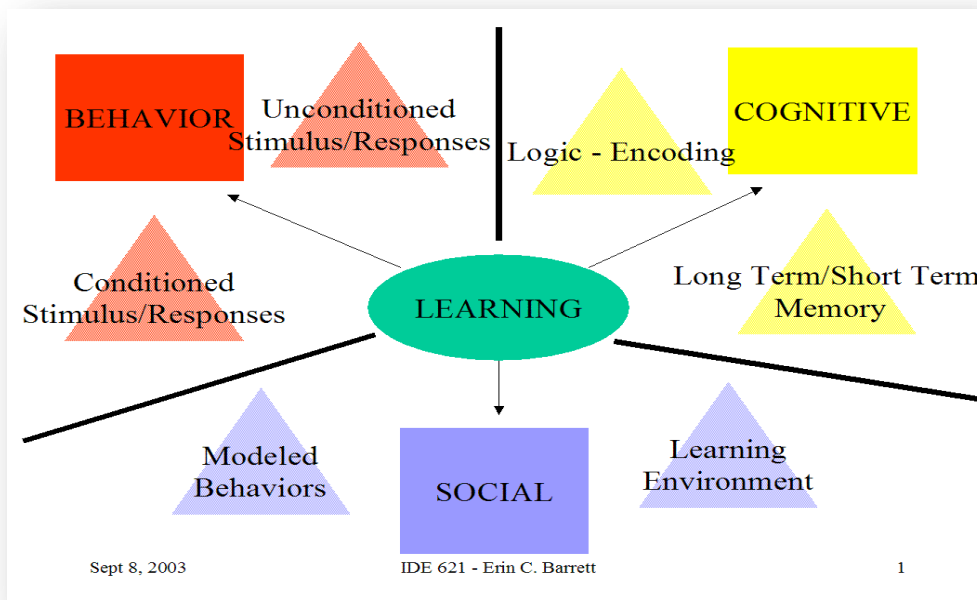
BEHAVIOR

Unconditioned Stimulus/Responses

Logic - Encoding

COGNITIVE

Conditioned Stimulus/Responses

LEARNING

Long Term/Short Term Memory

Modeled Behaviors

SOCIAL

Learning Environment

Sept 8, 2003

IDE 621 - Erin C. Barrett

1